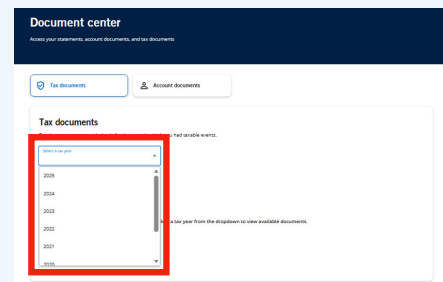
Document center

Access your statements, account documents, and tax documents

Tax documents

Account documents

Tax documents

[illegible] had taxable events.

Select a tax year

2025

2024

2023

2022

2021

2020

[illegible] a tax year from the dropdown to view available documents.